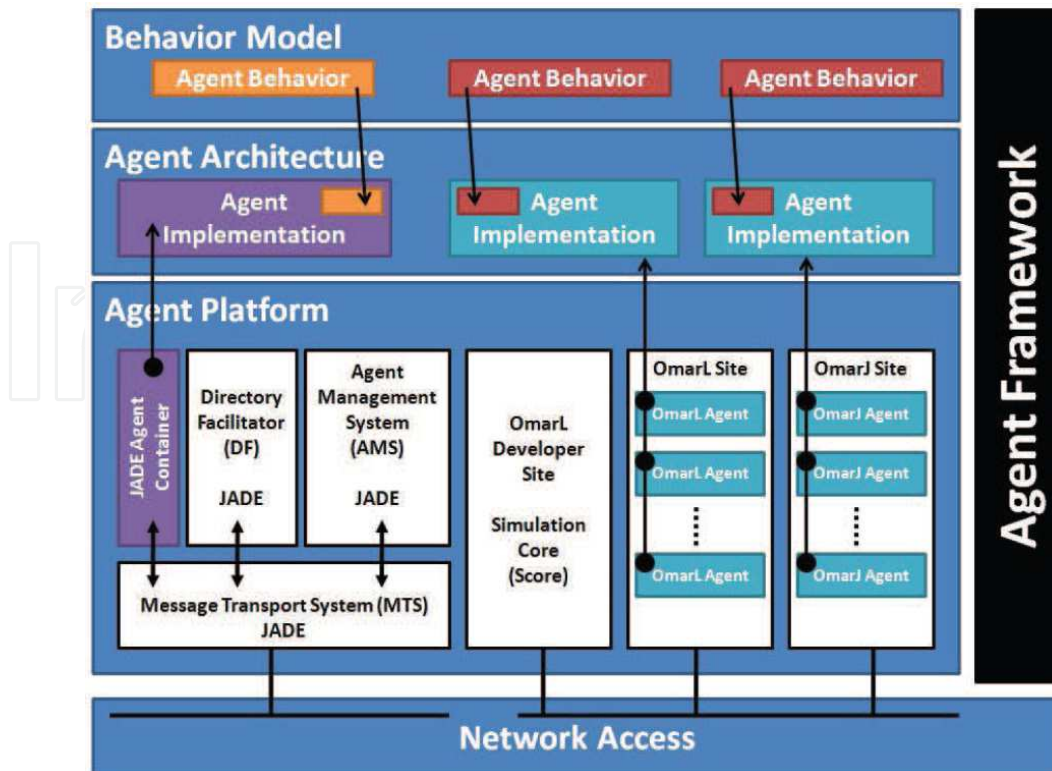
Behavior Model

Agent Behavior

Agent Behavior

Agent Behavior

Agent Architecture

Agent Implementation

Agent Implementation

Agent Implementation

Agent Platform

JADE Agent Container

Directory Facilitator (DF)

JADE

Agent Management System (AMS)

JADE

Message Transport System (MTS) JADE

OmarL Developer Site

Simulation Core (Score)

OmarL Site

OmarL Agent

OmarL Agent

⋮

OmarL Agent

OmarJ Site

OmarJ Agent

OmarJ Agent

⋮

OmarJ Agent

Agent Framework

Network Access